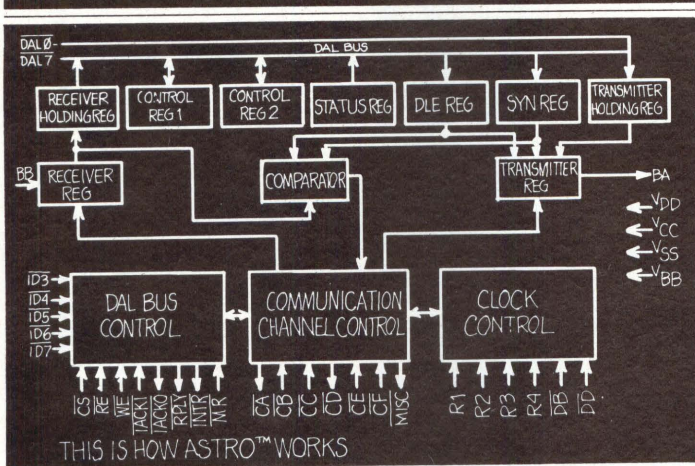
$\overline{DAL0}$ -
$\overline{DAL7}$

DAL BUS

RECEIVER HOLDING REG

CONTROL REG 1

CONTROL REG 2

STATUS REG

DLE REG

SYN REG

TRANSMITTER HOLDING REG

BB

RECEIVER REG

COMPARATOR

TRANSMITTER REG

BA

$V_{DD}$
$V_{CC}$
$V_{SS}$
$V_{BB}$

$\overline{ID3}$
$\overline{ID4}$
$\overline{ID5}$
$\overline{ID6}$
$\overline{ID7}$

DAL BUS CONTROL

COMMUNICATION CHANNEL CONTROL

CLOCK CONTROL

$\overline{CS}$ $\overline{RE}$ $\overline{WE}$ $\overline{IACKI}$ $\overline{IACKO}$ $\overline{RPLY}$ $\overline{INTR}$ $\overline{MR}$

$\overline{CA}$ $\overline{CB}$ $\overline{CC}$ $\overline{CD}$ $\overline{CE}$ $\overline{CF}$ MISC

R1 R2 R3 R4 DB $\overline{DD}$

THIS IS HOW ASTRO™ WORKS